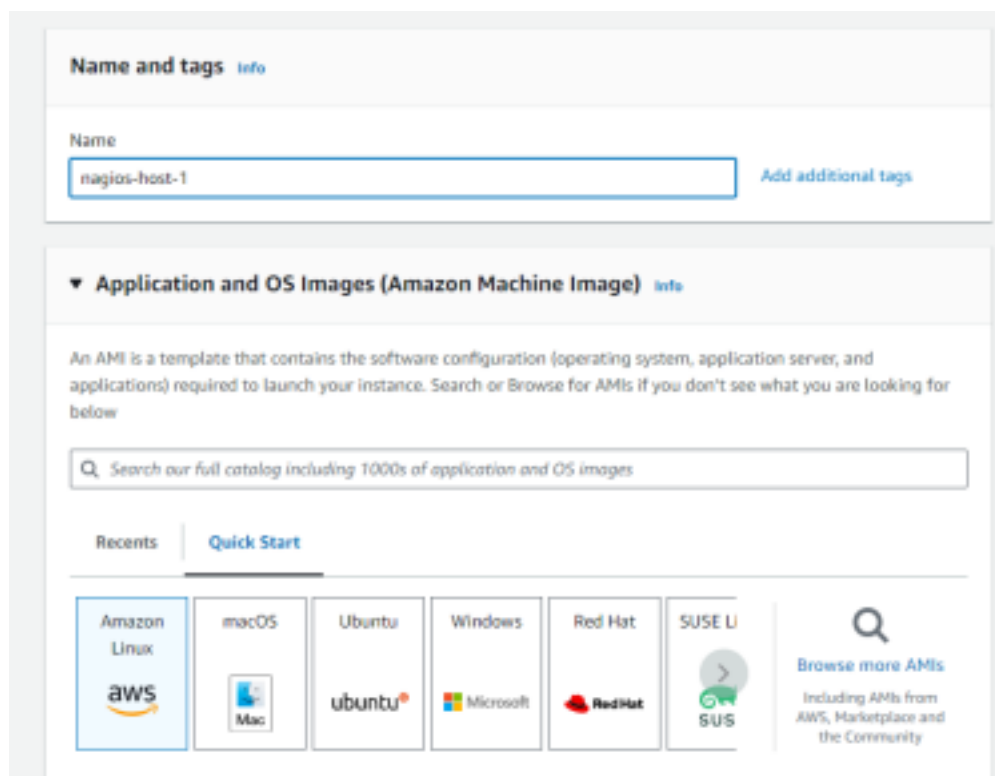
Name and tags Info

Name

nagios-host-1

Add additional tags

▼ Application and OS Images (Amazon Machine Image) Info

An AMI is a template that contains the software configuration (operating system, application server, and applications) required to launch your instance. Search or Browse for AMIs if you don't see what you are looking for below

Search our full catalog including 1000s of application and OS images

Recents Quick Start

Amazon Linux
aws

macOS
Mac

Ubuntu
ubuntu

Windows
Microsoft

Red Hat
Red Hat

SUSE Li
SUS

Browse more AMIs
Including AMIs from AWS, Marketplace and the Community